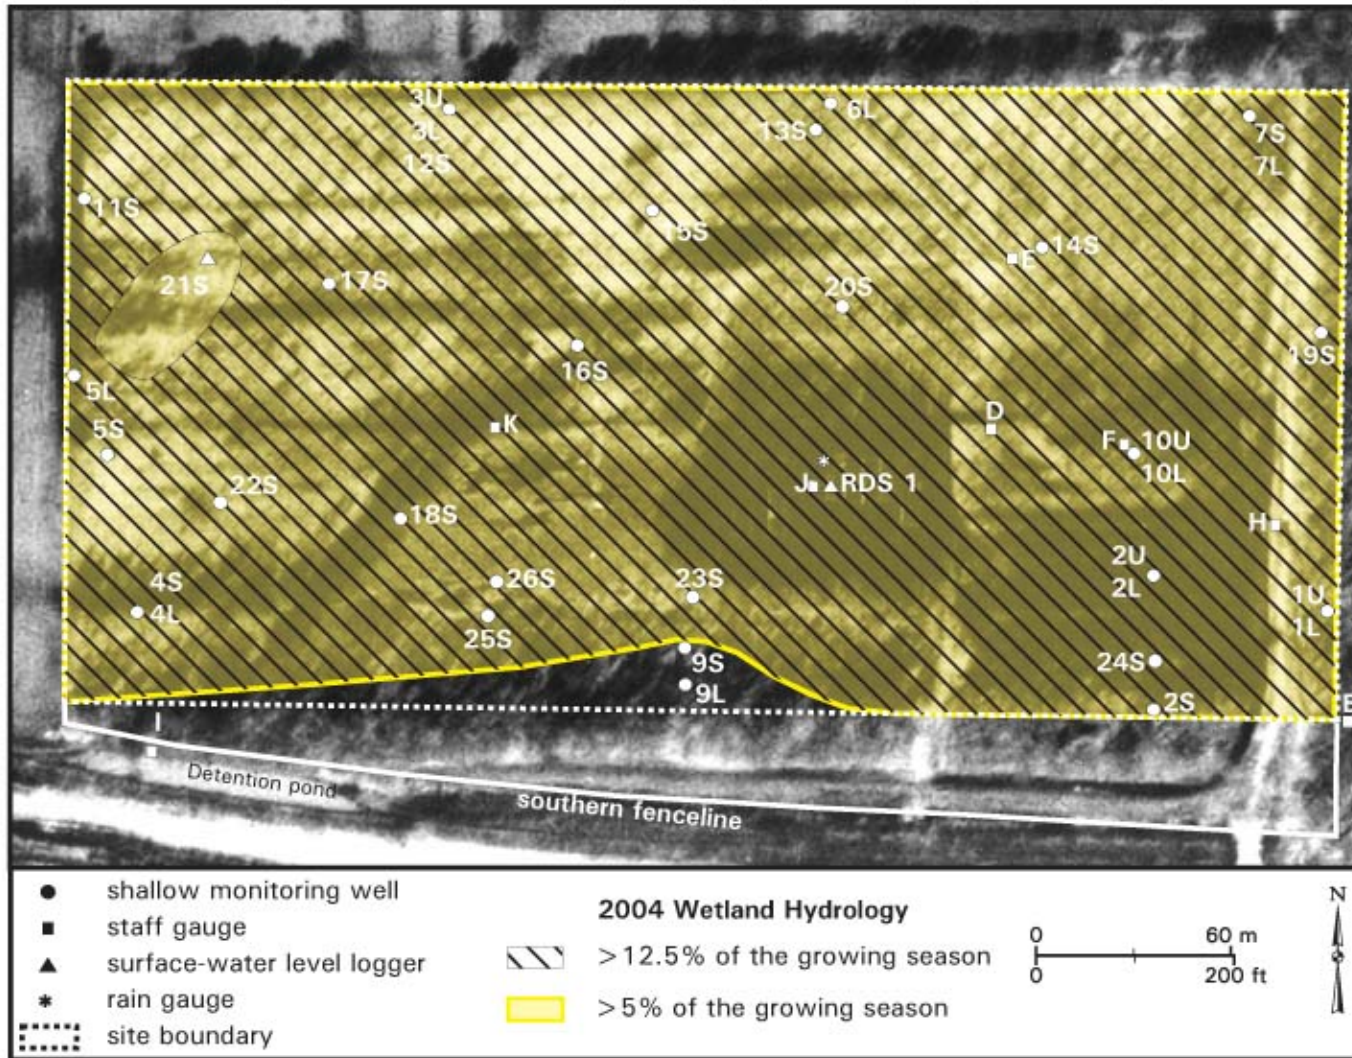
3U
3L
12S
6L
13S
7S
7L
11S
15S
E
14S
21S
17S
20S
19S
5L
16S
5S
K
D
F
10U
10L
22S
*
J
RDS 1
18S
H
4S
4L
26S
23S
2U
2L
1U
1L
25S
9S
9L
24S
2S
B
I
Detention pond
southern fenceline

shallow monitoring well
staff gauge
surface-water level logger
rain gauge
site boundary

2004 Wetland Hydrology
>12.5% of the growing season
>5% of the growing season

0
60 m
0
200 ft
N